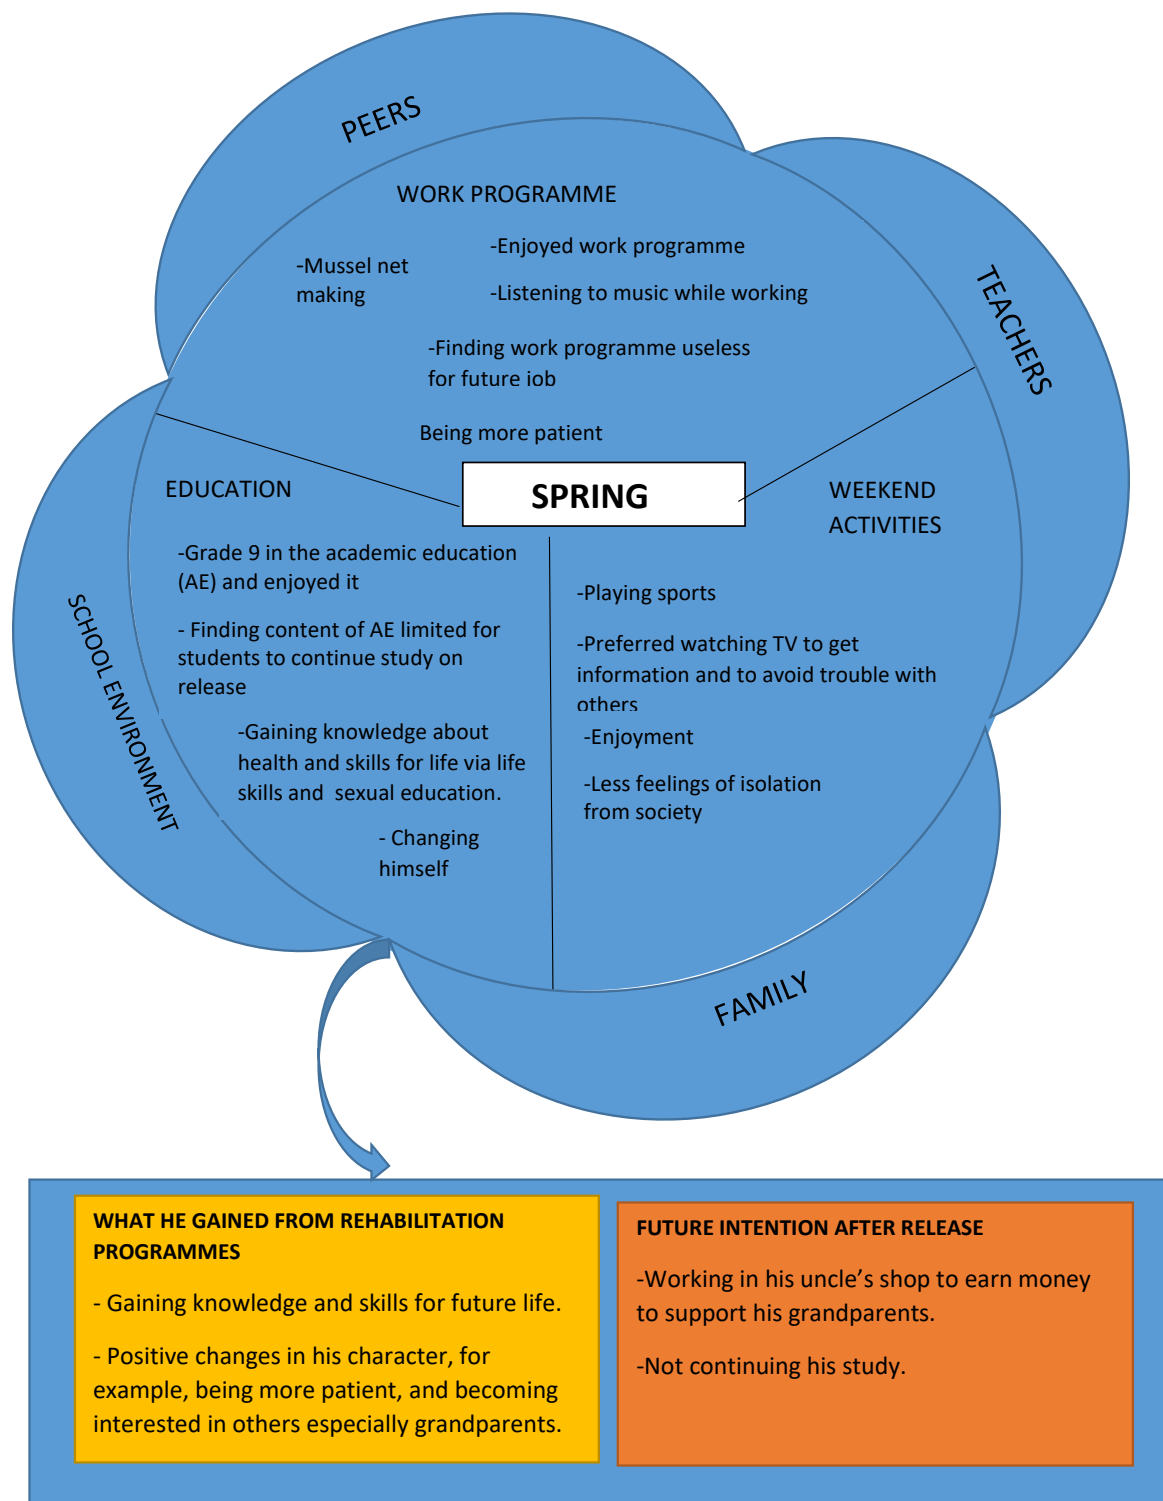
PEERS

TEACHERS

SCHOOL ENVIRONMENT

FAMILY

WORK PROGRAMME

-Mussel net making

-Enjoyed work programme

-Listening to music while working

-Finding work programme useless for future iob

Being more patient

SPRING

EDUCATION

-Grade 9 in the academic education (AE) and enjoyed it

- Finding content of AE limited for students to continue study on release

-Gaining knowledge about health and skills for life via life skills and sexual education.

- Changing himself

WEEKEND ACTIVITIES

-Playing sports

-Preferred watching TV to get information and to avoid trouble with others

-Enjoyment

-Less feelings of isolation from society

WHAT HE GAINED FROM REHABILITATION PROGRAMMES

- Gaining knowledge and skills for future life.

- Positive changes in his character, for example, being more patient, and becoming interested in others especially grandparents.

FUTURE INTENTION AFTER RELEASE

-Working in his uncle's shop to earn money to support his grandparents.

-Not continuing his study.